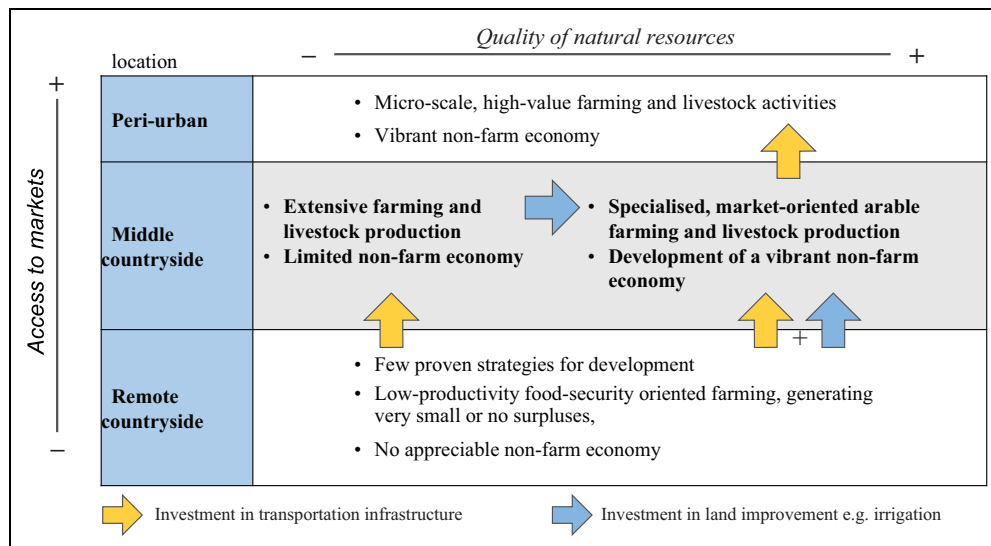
Quality of natural resources

– +

location

+

Access to markets

–

| | | |
|---|---|---|
| Peri-urban | • Micro-scale, high-value farming and livestock activities<br>• Vibrant non-farm economy | |
| Middle countryside | • Extensive farming and livestock production<br>• Limited non-farm economy | • Specialised, market-oriented arable farming and livestock production<br>• Development of a vibrant non-farm economy |
| Remote countryside | • Few proven strategies for development<br>• Low-productivity food-security oriented farming, generating very small or no surpluses,<br>• No appreciable non-farm economy | |

+

Investment in transportation infrastructure

Investment in land improvement e.g. irrigation